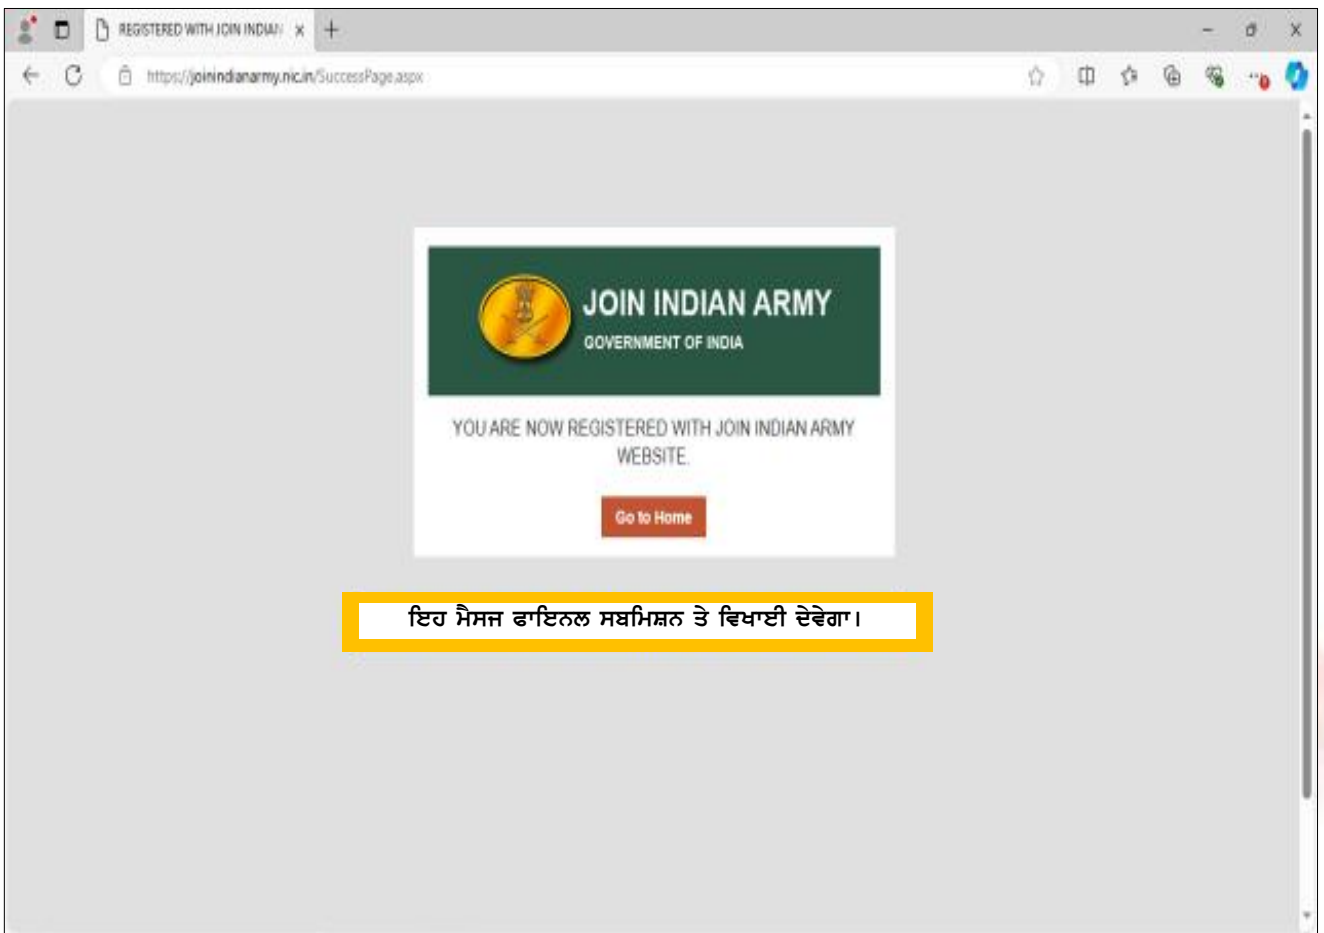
REGISTERED WITH JOIN INDIAN

https://joinindianarmy.nic.in/SuccessPage.aspx

JOIN INDIAN ARMY
GOVERNMENT OF INDIA

YOU ARE NOW REGISTERED WITH JOIN INDIAN ARMY WEBSITE.

Go to Home

ਇਹ ਮੈਸਜ ਫਾਇਨਲ ਸਬਮਿਸ਼ਨ ਤੇ ਵਿਖਾਈ ਦੇਵੇਗਾ।